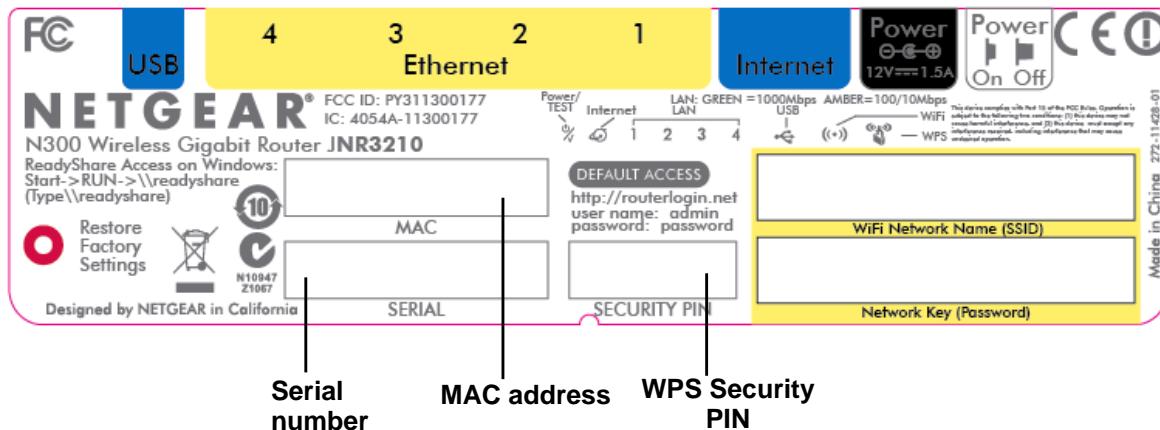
FC

USB

4 3 2 1
Ethernet

Internet

Power
12V 1.5A

Power
On Off

CE

NETGEAR® FCC ID: PY311300177
IC: 4054A-11300177

N300 Wireless Gigabit Router JNR3210

Power/TEST Internet LAN: GREEN =1000Mbps AMBER=100/10Mbps
LAN
1 2 3 4
USB
WiFi
WPS

This device complies with Part 15 of the FCC Rules. Operation is subject to the following two conditions: (1) this device may not cause harmful interference, and (2) this device must accept any interference received, including interference that may cause undesired operation.

272-11428-01

ReadyShare Access on Windows:
Start->RUN->\\readyshare
(Type\\readyshare)

10

MAC

DEFAULT ACCESS
http://routerlogin.net
user name: admin
password: password

WiFi Network Name (SSID)

Restore
Factory
Settings

N10947
Z1067

SERIAL

SECURITY PIN

Network Key (Password)

Made in China

Designed by NETGEAR in California

Serial number

MAC address

WPS Security PIN